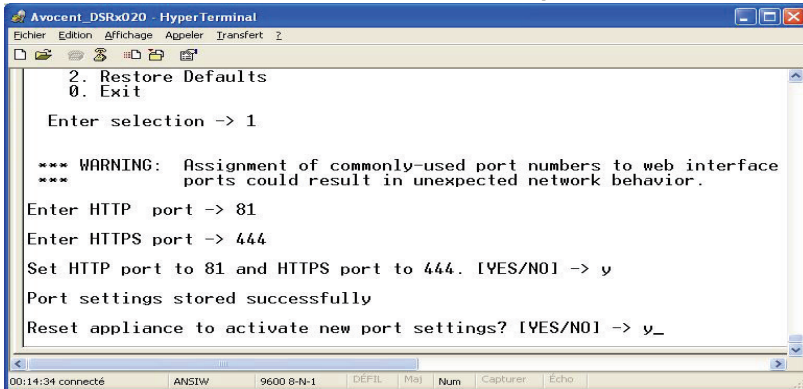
Avocent_DSRx020 - HyperTerminal

Fichier Edition Affichage Appeler Transfert ?

2. Restore Defaults
0. Exit

Enter selection -> 1

*** WARNING: Assignment of commonly-used port numbers to web interface
*** ports could result in unexpected network behavior.

Enter HTTP port -> 81

Enter HTTPS port -> 444

Set HTTP port to 81 and HTTPS port to 444. [YES/NO] -> y

Port settings stored successfully

Reset appliance to activate new port settings? [YES/NO] -> y_

00:14:34 connecté ANSIW 9600 8-N-1 DÉFIL Maj Num Capturer Écho